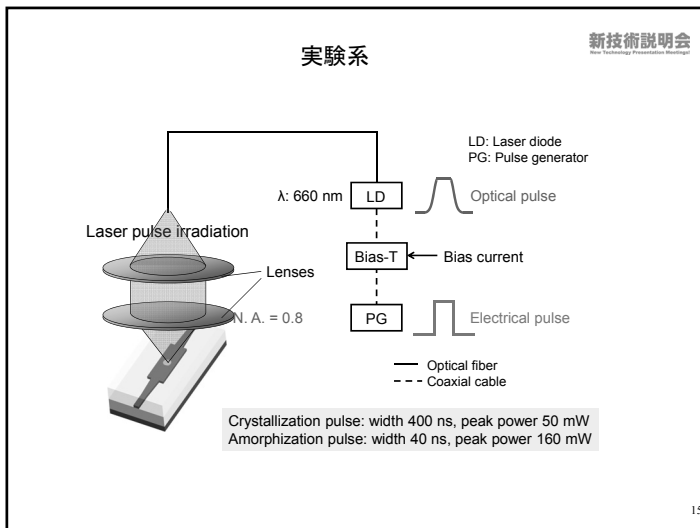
実験系

新技術説明会
New Technology Presentation Meetings!

LD: Laser diode
PG: Pulse generator

λ: 660 nm

LD

Optical pulse

Laser pulse irradiation

Bias-T

Bias current

Lenses

N. A. = 0.8

PG

Electrical pulse

Optical fiber
Coaxial cable

Crystallization pulse: width 400 ns, peak power 50 mW
Amorphization pulse: width 40 ns, peak power 160 mW

15